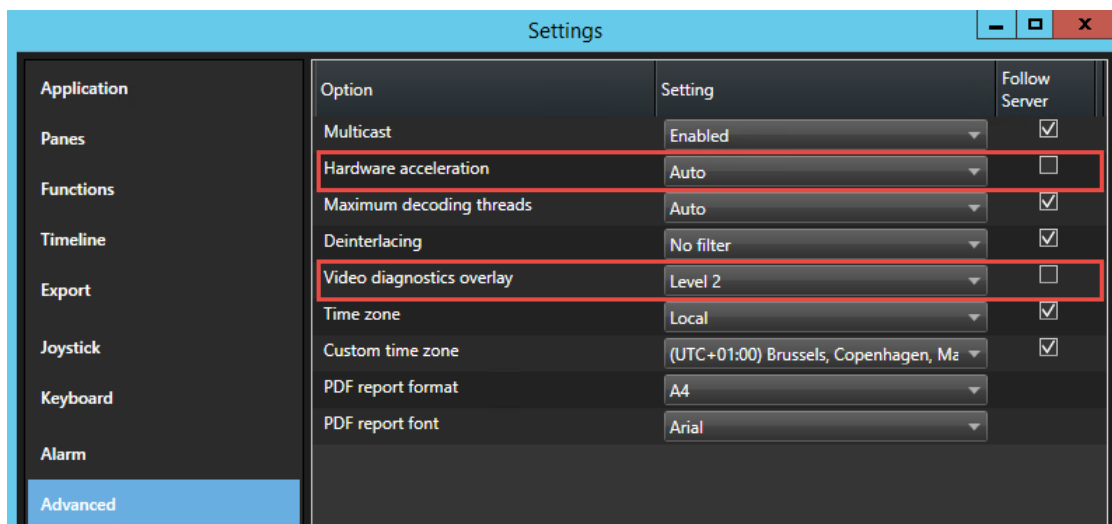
Settings

Application
Panes
Functions
Timeline
Export
Joystick
Keyboard
Alarm
Advanced

| Option | Setting | Follow Server |
|---|---|---|
| Multicast | Enabled | ☑ |
| Hardware acceleration | Auto | ☐ |
| Maximum decoding threads | Auto | ☑ |
| Deinterlacing | No filter | ☑ |
| Video diagnostics overlay | Level 2 | ☐ |
| Time zone | Local | ☑ |
| Custom time zone | (UTC+01:00) Brussels, Copenhagen, Ma | ☑ |
| PDF report format | A4 | |
| PDF report font | Arial | |